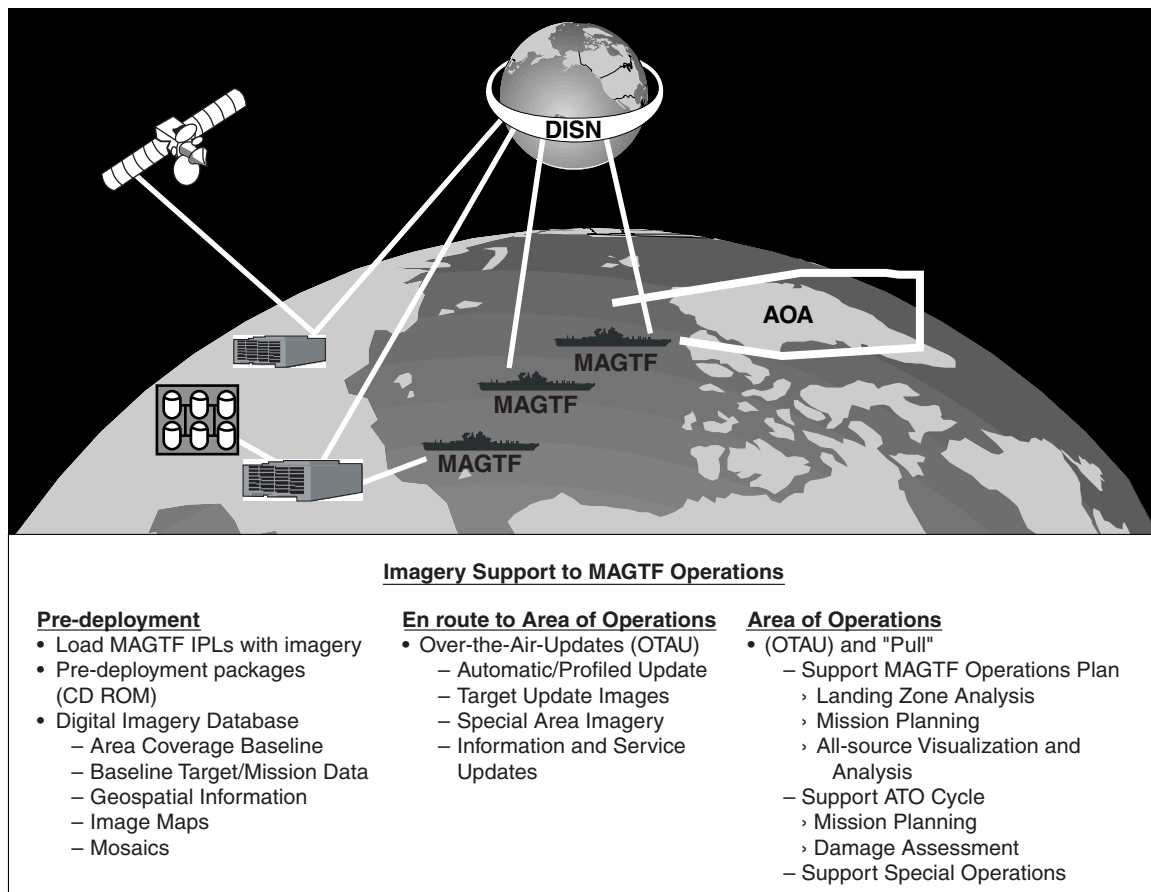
DISN

AOA

MAGTF

MAGTF

MAGTF

Imagery Support to MAGTF Operations

Pre-deployment
• Load MAGTF IPLs with imagery
• Pre-deployment packages (CD ROM)
• Digital Imagery Database
– Area Coverage Baseline
– Baseline Target/Mission Data
– Geospatial Information
– Image Maps
– Mosaics

En route to Area of Operations
• Over-the-Air-Updates (OTAU)
– Automatic/Profiled Update
– Target Update Images
– Special Area Imagery
– Information and Service Updates

Area of Operations
• (OTAU) and "Pull"
– Support MAGTF Operations Plan
› Landing Zone Analysis
› Mission Planning
› All-source Visualization and Analysis
– Support ATO Cycle
› Mission Planning
› Damage Assessment
– Support Special Operations